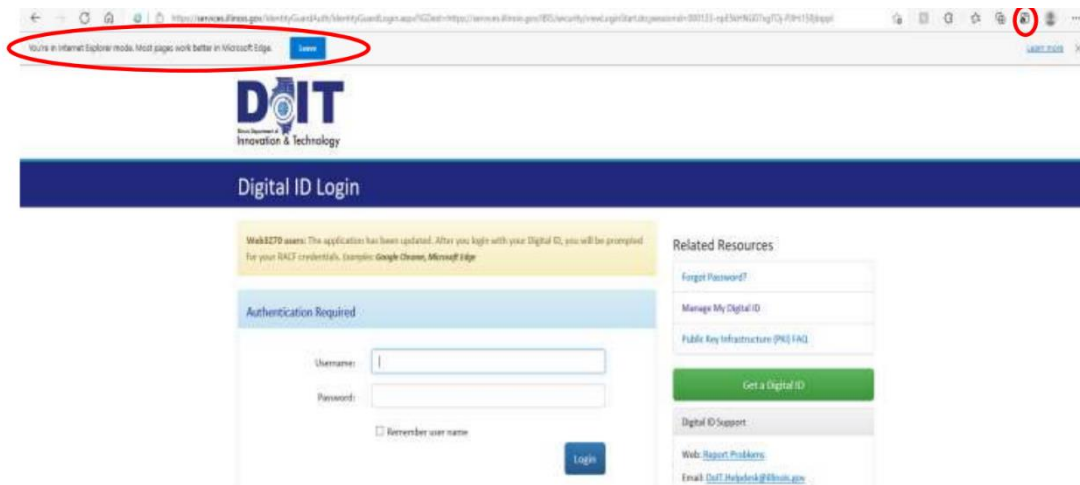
https://services.illinois.gov/IdentityGuardAuth/IdentityGuardLogin.aspx?GDest=https://services.illinois.gov/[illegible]

You're in Internet Explorer mode. Most pages work better in Microsoft Edge. Leave

Learn more

DoIT

Illinois Department of Innovation & Technology

Digital ID Login

Web3270 users: The application has been updated. After you login with your Digital ID, you will be prompted for your RACF credentials. Examples: Google Chrome, Microsoft Edge

Authentication Required

Username:

Password:

Remember user name

Login

Related Resources

Forgot Password?

Manage My Digital ID

Public Key Infrastructure (PKI) FAQ

Get a Digital ID

Digital ID Support

Web: Report Problems

Email: DoIT.Helpdesk@illinois.gov